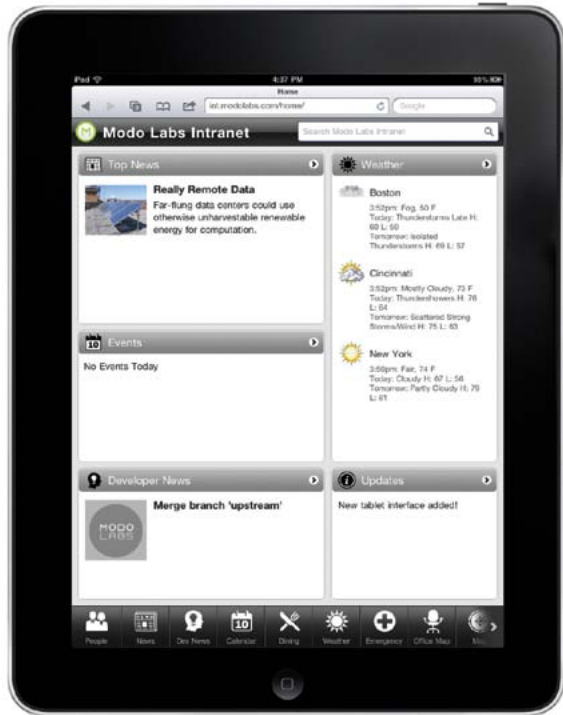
iPad
4:37 PM
95%
Home
int.modolabs.com/home/
Google

Modo Labs Intranet
Search Modo Labs Intranet

Top News
Really Remote Data
Far-flung data centers could use otherwise unharvestable renewable energy for computation.

Weather
Boston
3:52pm: Fog, 50 F
Today: Thunderstorms Late H: 60 L: 50
Tomorrow: Isolated Thunderstorms H: 69 L: 57

Cincinnati
3:52pm: Mostly Cloudy, 73 F
Today: Thunderstorms H: 76 L: 64
Tomorrow: Scattered Strong Storms/Wind H: 75 L: 63

New York
3:56pm: Fair, 74 F
Today: Cloudy H: 67 L: 56
Tomorrow: Partly Cloudy H: 76 L: 61

Events
10
No Events Today

Developer News
MODO LABS
Merge branch 'upstream'

Updates
New tablet interface added!

People
News
Dev News
10
Calendar
Dining
Weather
Emergency
Office Map
Ma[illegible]